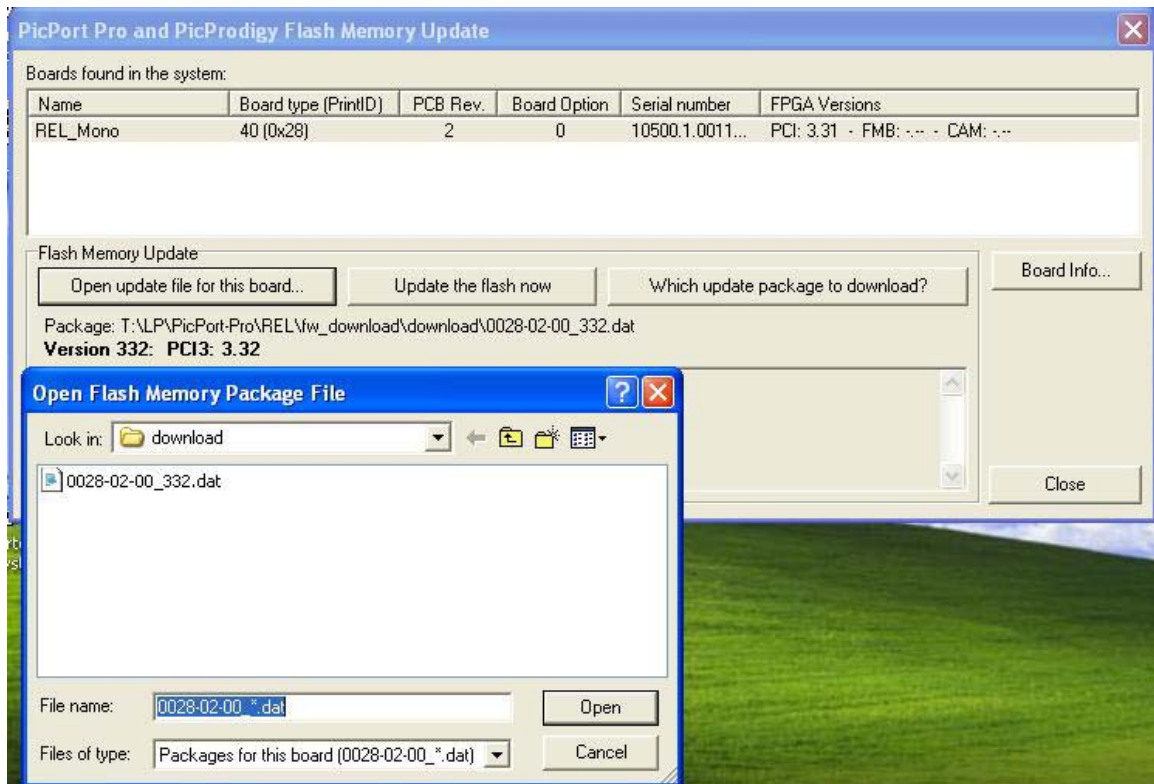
PicPort Pro and PicProdigy Flash Memory Update

Boards found in the system:

| Name | Board type (PrintID) | PCB Rev. | Board Option | Serial number | FPGA Versions |
|---|---|---|---|---|---|
| REL_Mono | 40 (0x28) | 2 | 0 | 10500.1.0011... | PCI: 3.31 - FMB: -.-- - CAM: -.-- |

Flash Memory Update

Open update file for this board...

Update the flash now

Which update package to download?

Board Info...

Package: T:\LP\PicPort-Pro\REL\fw_download\download\0028-02-00_332.dat
Version 332: PCI3: 3.32

Close

Open Flash Memory Package File

Look in: download

0028-02-00_332.dat

File name: 0028-02-00_*.dat

Open

Files of type: Packages for this board (0028-02-00_*.dat)

Cancel